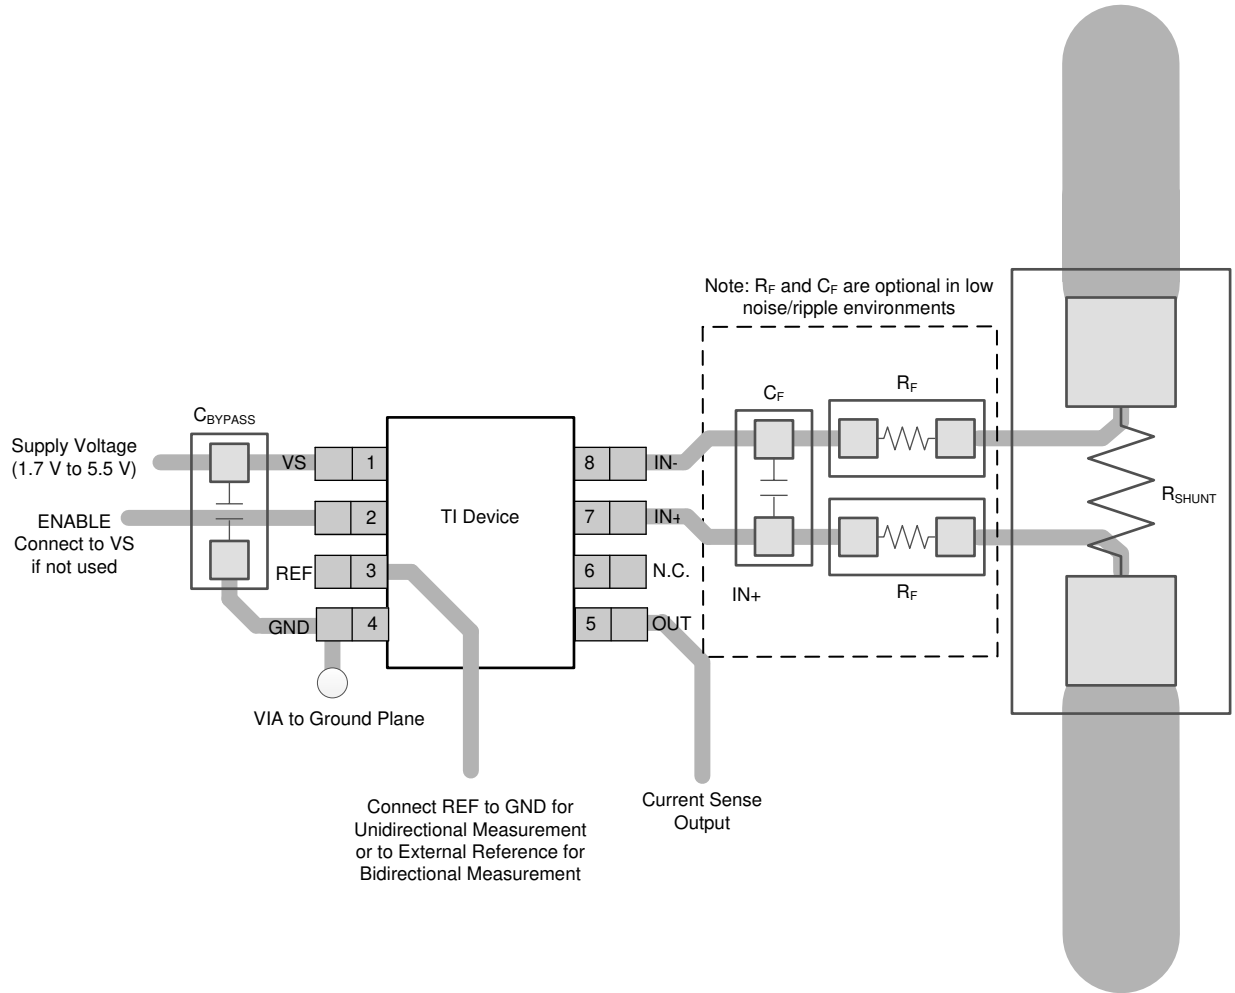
Note: $R_F$ and $C_F$ are optional in low noise/ripple environments

$C_{BYPASS}$

Supply Voltage (1.7 V to 5.5 V)

ENABLE Connect to VS if not used

VS 1

2

REF 3

GND 4

TI Device

8 IN-

7 IN+

6 N.C.

5 OUT

$C_F$

$R_F$

$R_F$

IN+

$R_{SHUNT}$

VIA to Ground Plane

Connect REF to GND for Unidirectional Measurement or to External Reference for Bidirectional Measurement

Current Sense Output